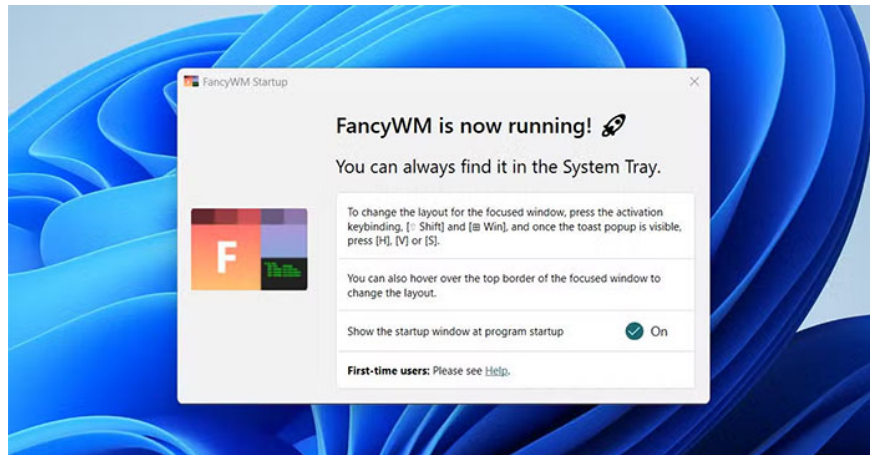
FancyWM Startup

FancyWM is now running! 🚀

You can always find it in the System Tray.

F

To change the layout for the focused window, press the activation keybinding, [⇧ Shift] and [⊞ Win], and once the toast popup is visible, press [H], [V] or [S].

You can also hover over the top border of the focused window to change the layout.

Show the startup window at program startup On

First-time users: Please see Help.